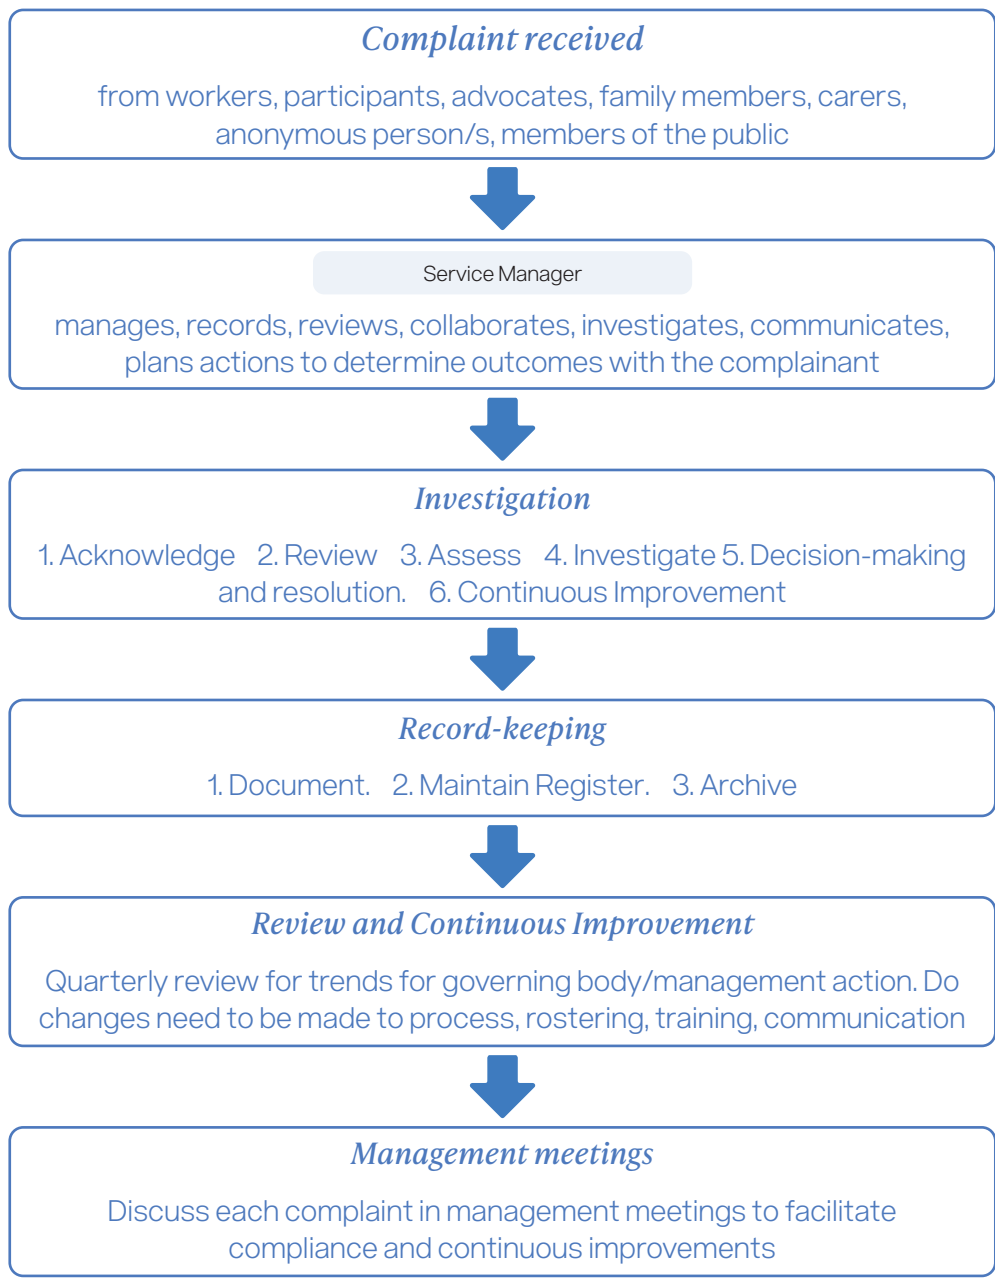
Complaint received

from workers, participants, advocates, family members, carers, anonymous person/s, members of the public

Service Manager

manages, records, reviews, collaborates, investigates, communicates, plans actions to determine outcomes with the complainant

Investigation

1. Acknowledge 2. Review 3. Assess 4. Investigate 5. Decision-making and resolution. 6. Continuous Improvement

Record-keeping

1. Document. 2. Maintain Register. 3. Archive

Review and Continuous Improvement

Quarterly review for trends for governing body/management action. Do changes need to be made to process, rostering, training, communication

Management meetings

Discuss each complaint in management meetings to facilitate compliance and continuous improvements